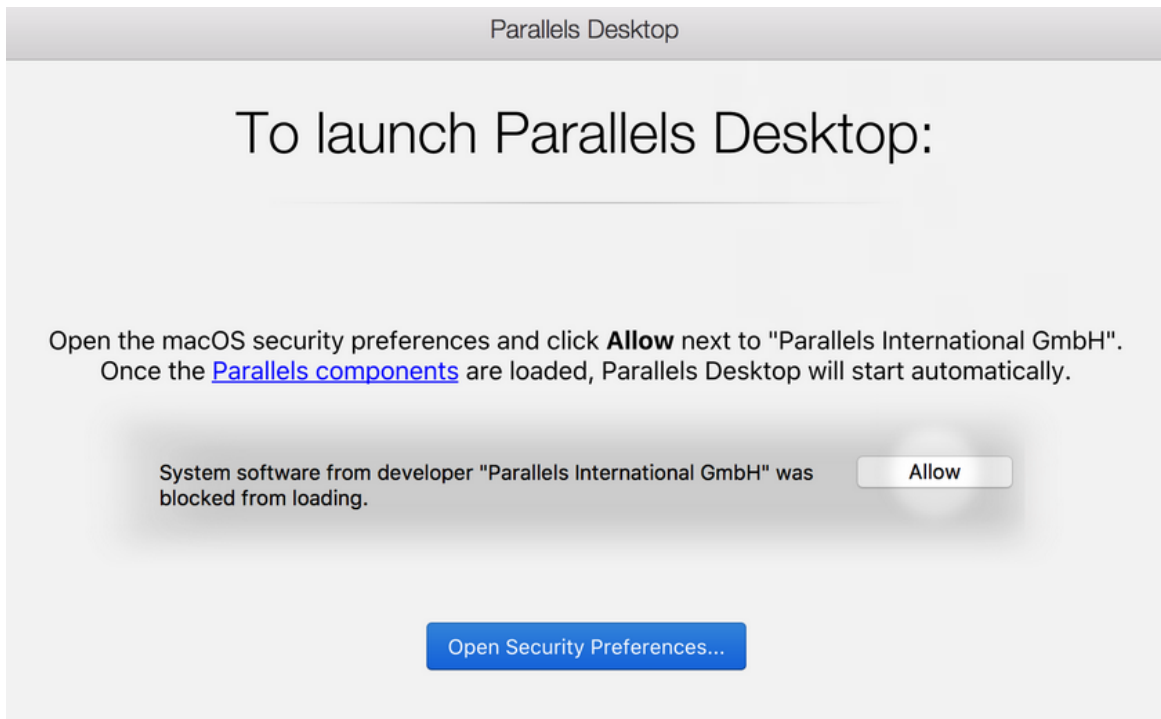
Parallels Desktop

To launch Parallels Desktop:

Open the macOS security preferences and click **Allow** next to "Parallels International GmbH". Once the Parallels components are loaded, Parallels Desktop will start automatically.

System software from developer "Parallels International GmbH" was blocked from loading.

Allow

Open Security Preferences...